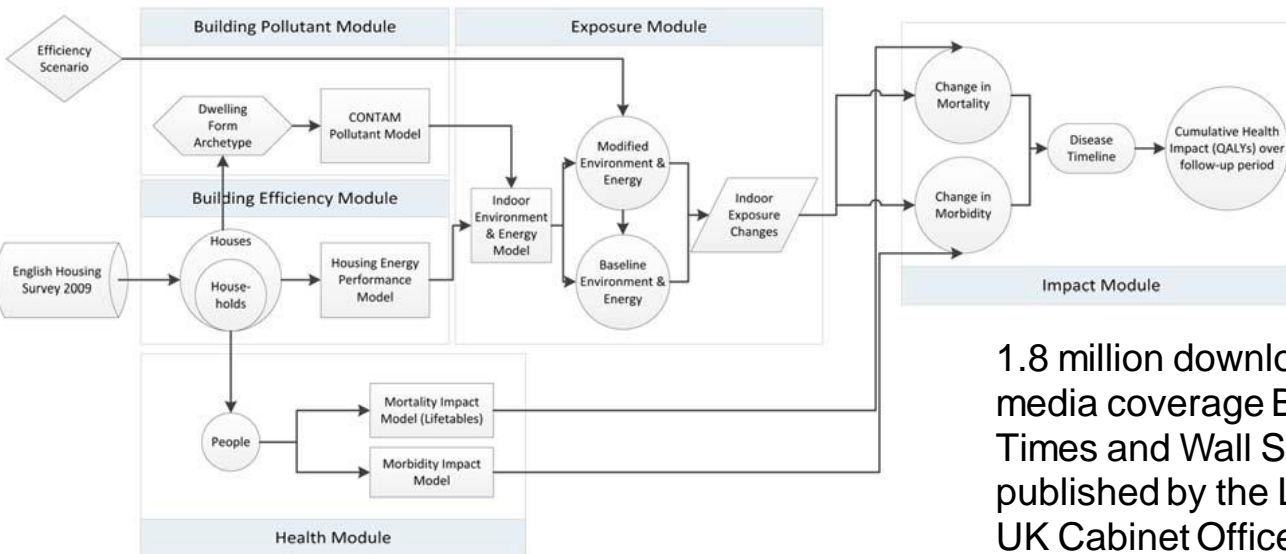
Building Pollutant Module

Exposure Module

Efficiency Scenario

Dwelling Form Archetype

CONTAM Pollutant Model

Building Efficiency Module

Houses

House-holds

English Housing Survey 2009

Housing Energy Performance Model

Indoor Environment & Energy Model

Modified Environment & Energy

Baseline Environment & Energy

Indoor Exposure Changes

Change in Mortality

Change in Morbidity

Disease Timeline

Cumulative Health Impact (QALYs) over follow-up period

Impact Module

Health Module

People

Mortality Impact Model (Lifetables)

Morbidity Impact Model

1.8 million downlo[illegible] media coverage E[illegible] Times and Wall S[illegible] published by the L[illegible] UK Cabinet Office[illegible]